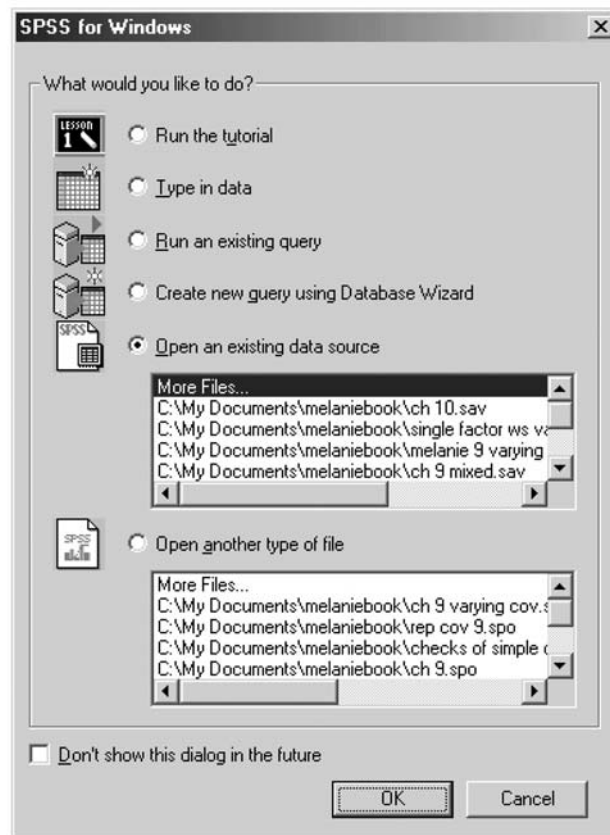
SPSS for Windows

What would you like to do?

LESSON 1

Run the tutorial

Type in data

Run an existing query

Create new query using Database Wizard

SPSS

Open an existing data source

More Files...
C:\My Documents\melaniebook\ch 10.sav
C:\My Documents\melaniebook\single factor ws va
C:\My Documents\melaniebook\melanie 9 varying
C:\My Documents\melaniebook\ch 9 mixed.sav

SPSS

Open another type of file

More Files...
C:\My Documents\melaniebook\ch 9 varying cov.s
C:\My Documents\melaniebook\rep cov 9.spo
C:\My Documents\melaniebook\checks of simple c
C:\My Documents\melaniebook\ch 9.spo

Don't show this dialog in the future

OK

Cancel